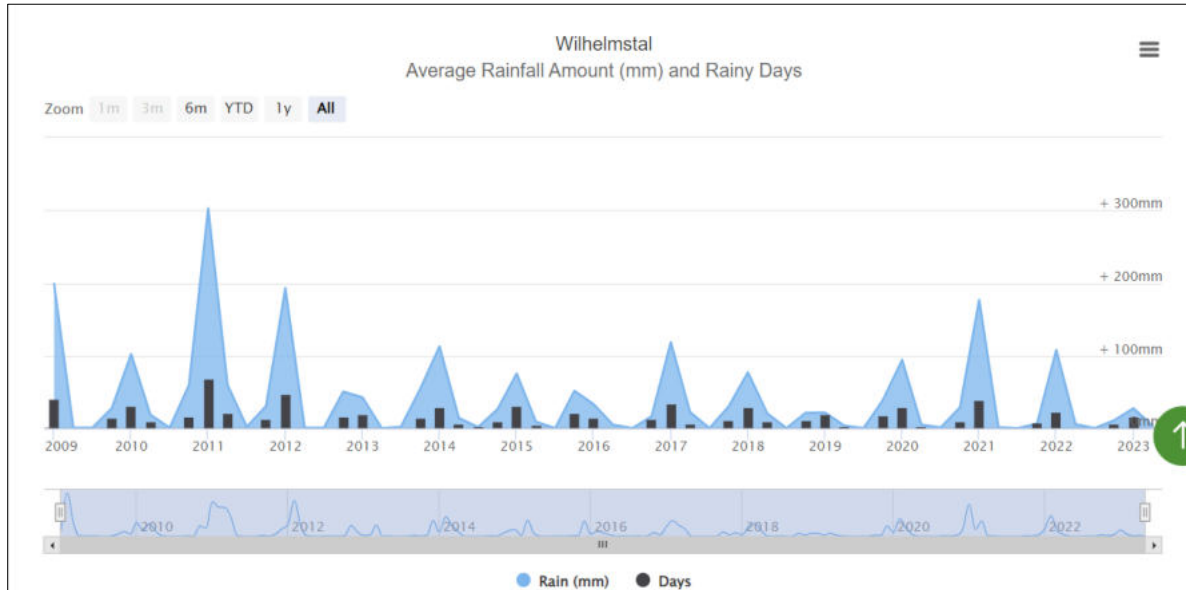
Wilhelmstal
Average Rainfall Amount (mm) and Rainy Days

Zoom 1m 3m 6m YTD 1y All

+ 300mm
+ 200mm
+ 100mm
mm

2009 2010 2011 2012 2013 2014 2015 2016 2017 2018 2019 2020 2021 2022 2023

2010 2012 2014 2016 2018 2020 2022

Rain (mm) Days